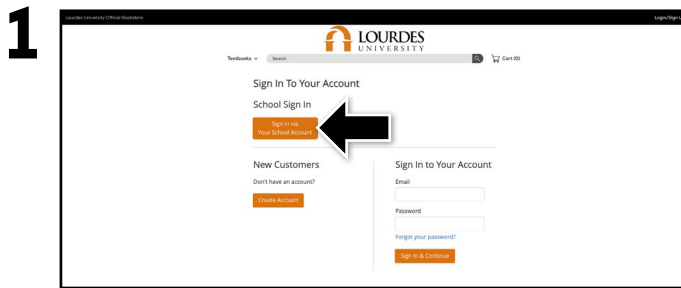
1

Lourdes University Official Bookstore

Login/Sign

LOURDES
UNIVERSITY

Textbooks

Search

Cart (0)

Sign In To Your Account

School Sign In

Sign in via Your School Account

New Customers

Don't have an account?

Create Account

Sign In to Your Account

Email

Password

Forgot your password?

Sign In & Continue